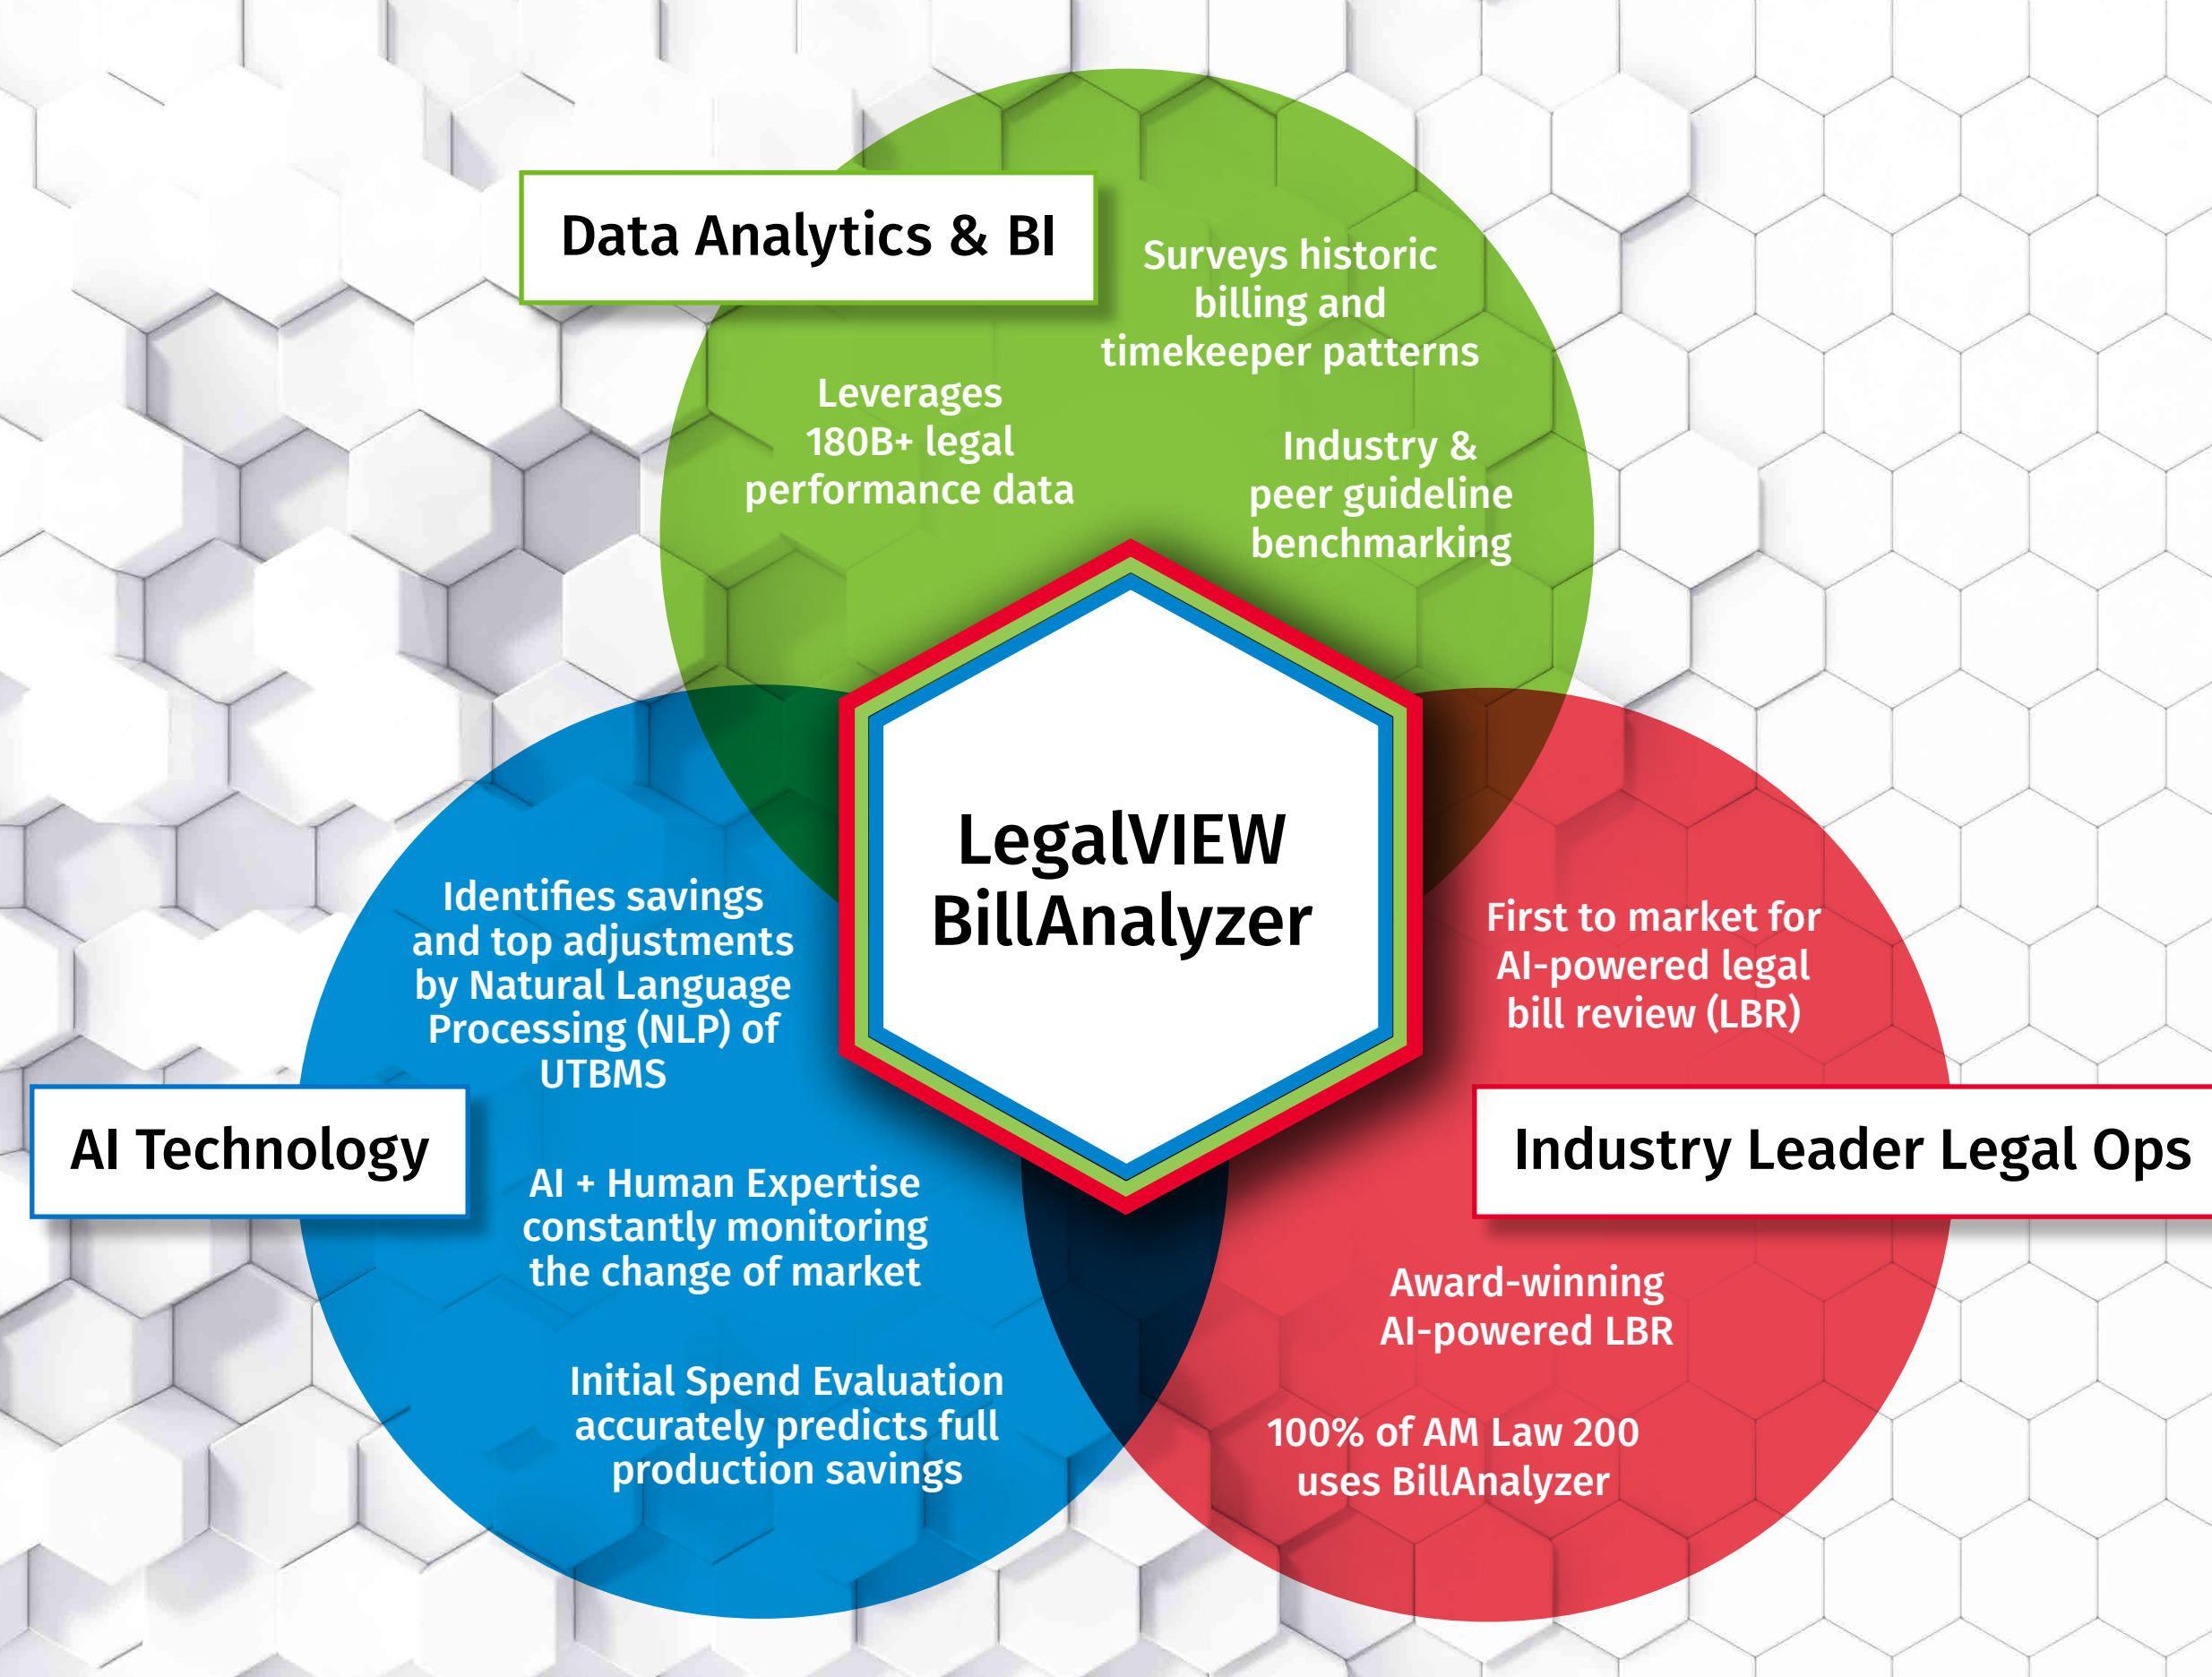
Data Analytics & BI

Surveys historic billing and timekeeper patterns

Leverages 180B+ legal performance data

Industry & peer guideline benchmarking

LegalVIEW BillAnalyzer

Identifies savings and top adjustments by Natural Language Processing (NLP) of UTBMS

AI Technology

AI + Human Expertise constantly monitoring the change of market

Initial Spend Evaluation accurately predicts full production savings

First to market for AI-powered legal bill review (LBR)

Industry Leader Legal Ops

Award-winning AI-powered LBR

100% of AM Law 200 uses BillAnalyzer